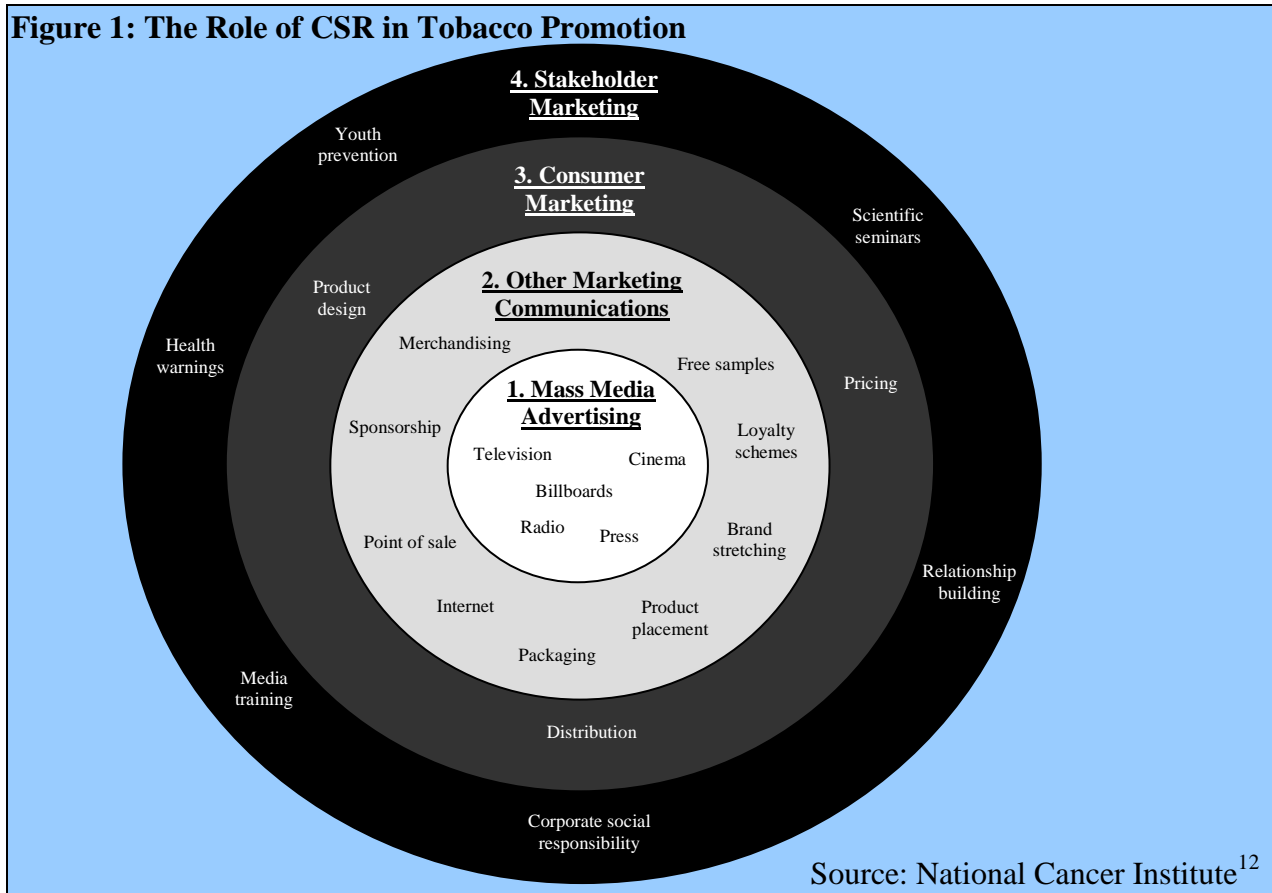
Figure 1: The Role of CSR in Tobacco Promotion

4. Stakeholder Marketing

Youth prevention

Scientific seminars

Health warnings

Relationship building

Media training

Corporate social responsibility

3. Consumer Marketing

Product design

Pricing

Distribution

2. Other Marketing Communications

Merchandising

Free samples

Sponsorship

Loyalty schemes

Point of sale

Brand stretching

Internet

Product placement

Packaging

1. Mass Media Advertising

Television

Cinema

Billboards

Radio

Press

Source: National Cancer Institute$^{12}$